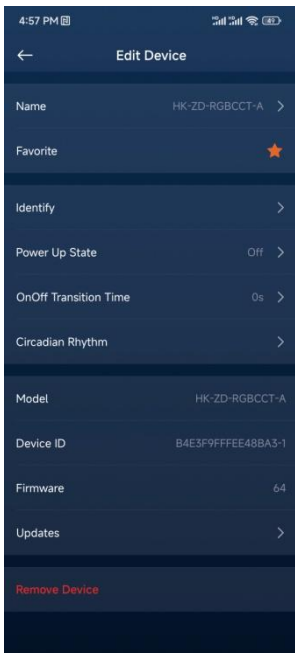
4:57 PM

Edit Device

Name HK-ZD-RGBCCT-A

Favorite

Identify

Power Up State Off

OnOff Transition Time 0s

Circadian Rhythm

Model HK-ZD-RGBCCT-A

Device ID B4E3F9FFFEE48BA3-1

Firmware 64

Updates

Remove Device